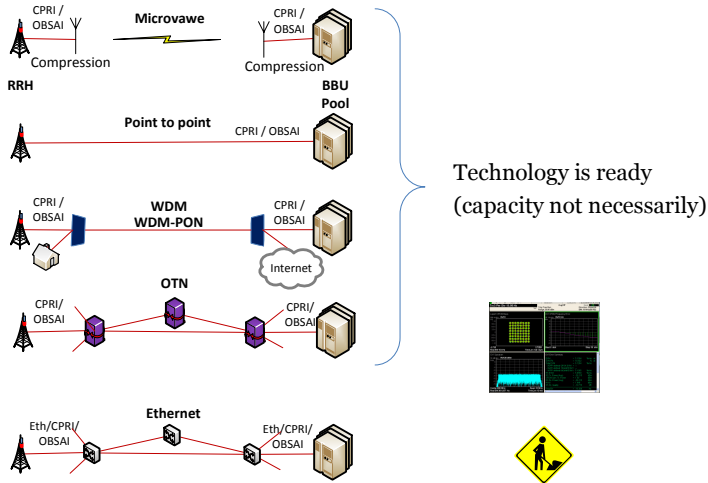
CPRI / OBSAI

Microvawe

CPRI / OBSAI

Compression

Compression

RRH

BBU Pool

Point to point

CPRI / OBSAI

CPRI / OBSAI

WDM
WDM-PON

CPRI / OBSAI

Internet

OTN

CPRI/ OBSAI

CPRI/ OBSAI

Technology is ready (capacity not necessarily)

Ethernet

Eth/CPRI/ OBSAI

Eth/CPRI/ OBSAI